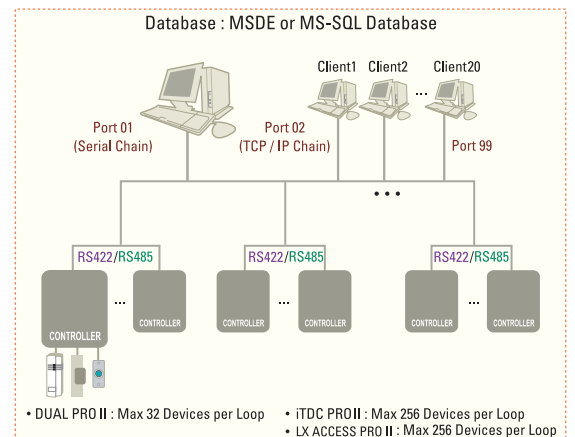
Database : MSDE or MS-SQL Database

Client1 Client2 ... Client20

Port 01 (Serial Chain)

Port 02 (TCP / IP Chain)

Port 99

...

RS422/RS485

RS422/RS485

RS422/RS485

CONTROLLER ... CONTROLLER

CONTROLLER ... CONTROLLER

CONTROLLER ... CONTROLLER

• DUAL PRO II : Max 32 Devices per Loop

• iTDC PRO II : Max 256 Devices per Loop

• LX ACCESS PRO II : Max 256 Devices per Loop